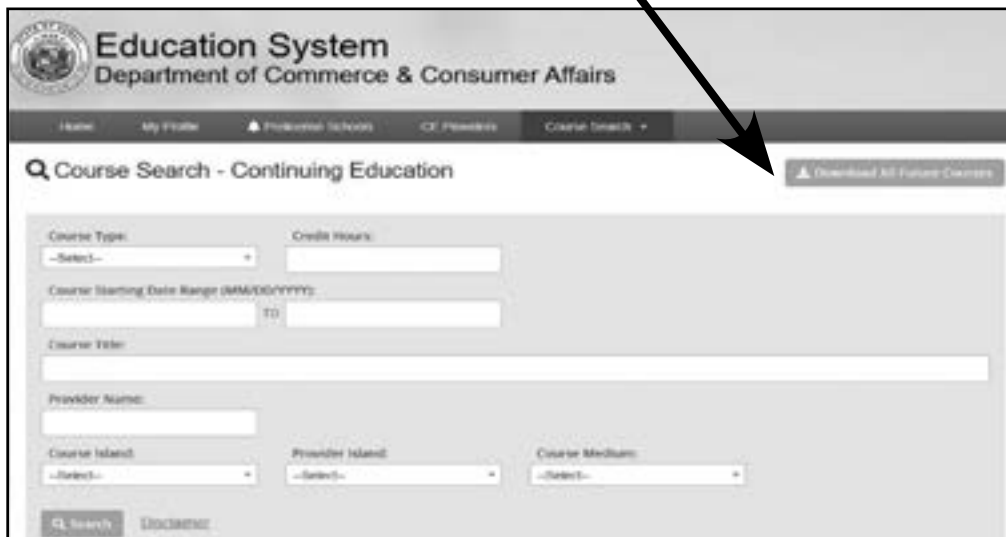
Education System
Department of Commerce & Consumer Affairs

Home My Profile Prelicense Schools CE Providers Course Search

Course Search - Continuing Education

Download All Future Courses

Course Type:
--Select--
Credit Hours:

Course Starting Date Range (MM/DD/YYYY):
TO

Course Title:

Provider Name:

Course Island:
--Select--
Provider Island:
--Select--
Course Medium:
--Select--

Search Disclaimer